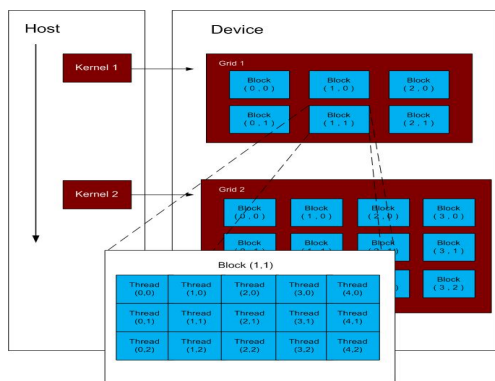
Host

Kernel 1

Kernel 2

Device

Grid 1

Block (0 , 0)

Block (1 , 0)

Block (2 , 0)

Block (0 , 1)

Block (1 , 1)

Block (2 , 1)

Grid 2

Block (0 , 0)

Block (1 , 0)

Block (2 , 0)

Block (3 , 0)

Block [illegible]

Block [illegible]

Block (3 , 1)

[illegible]

Block (3 , 2)

Block (1,1)

| Thread (0,0) | Thread (1,0) | Thread (2,0) | Thread (3,0) | Thread (4,0) |
|---|---|---|---|---|
| Thread (0,1) | Thread (1,1) | Thread (2,1) | Thread (3,1) | Thread (4,1) |
| Thread (0,2) | Thread (1,2) | Thread (2,2) | Thread (3,2) | Thread (4,2) |